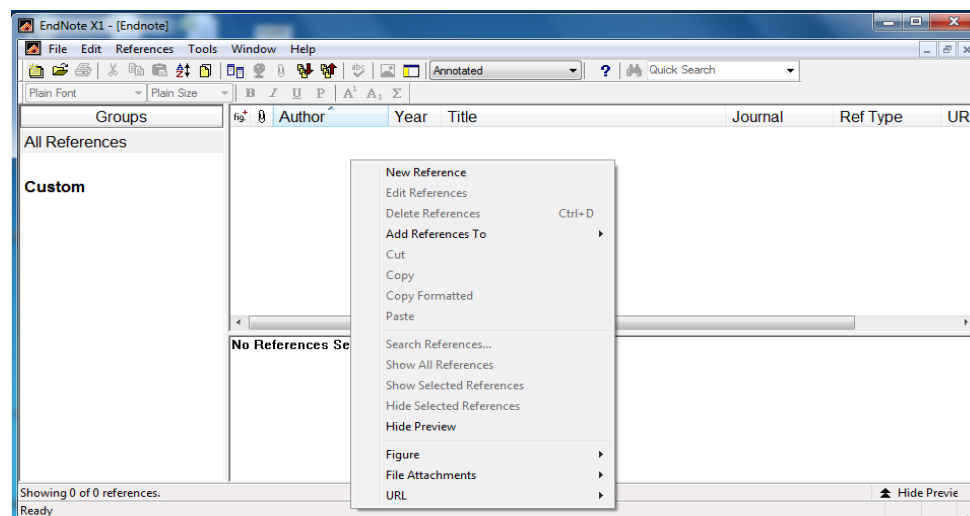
EndNote X1 - [Endnote]

File Edit References Tools Window Help

Annotated

Quick Search

Plain Font Plain Size

B I U P $A^1$ $A_1$ Σ

Groups

All References

Custom

Author Year Title Journal Ref Type UR

New Reference
Edit References
Delete References Ctrl+D
Add References To
Cut
Copy
Copy Formatted
Paste
Search References...
Show All References
Show Selected References
Hide Selected References
Hide Preview
Figure
File Attachments
URL

No References Se

Showing 0 of 0 references.

Hide Previe

Ready